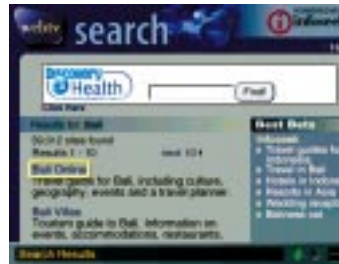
search

Discovery Health

Find

Click Here

Results for: Bali

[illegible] sites found

Results 1 - 10

next 10

Bali Online

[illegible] for Bali, including culture, geography, events and a travel planner.

Bali Villas

Tourism guide to Bali. Information on events, accommodations, restaurants.

Best Bets

Search Results